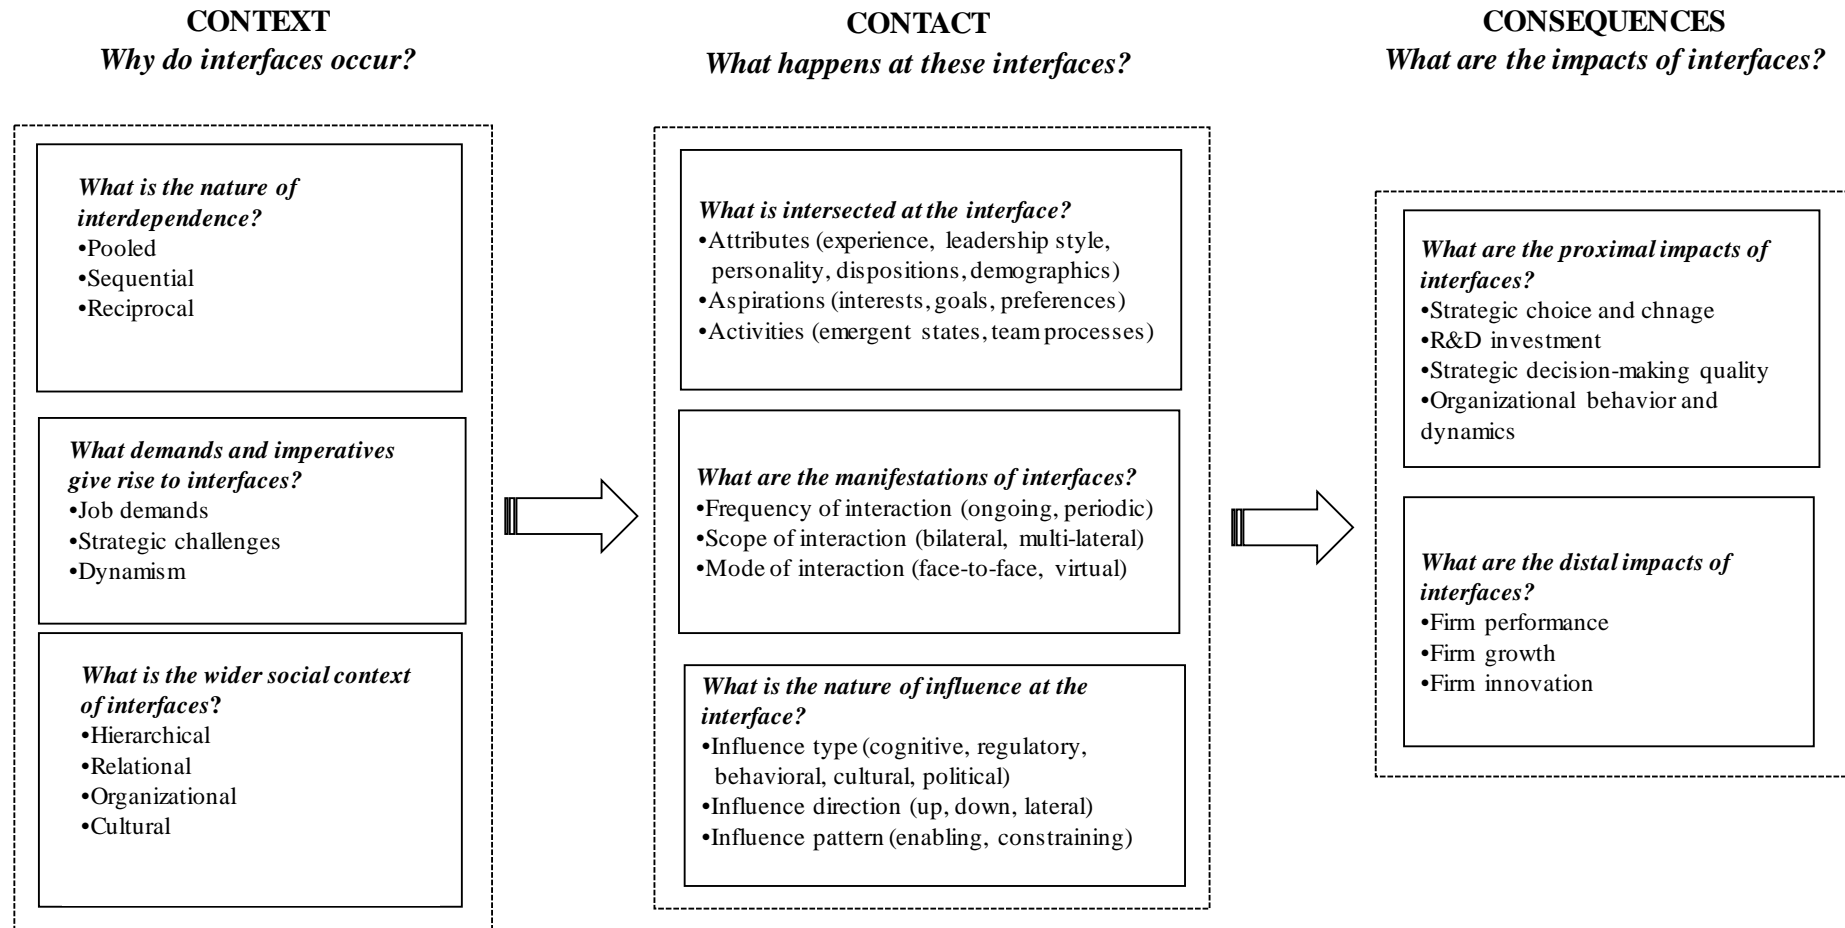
CONTEXT
Why do interfaces occur?

What is the nature of interdependence?
•Pooled
•Sequential
•Reciprocal

What demands and imperatives give rise to interfaces?
•Job demands
•Strategic challenges
•Dynamism

What is the wider social context of interfaces?
•Hierarchical
•Relational
•Organizational
•Cultural

CONTACT
What happens at these interfaces?

What is intersected at the interface?
•Attributes (experience, leadership style, personality, dispositions, demographics)
•Aspirations (interests, goals, preferences)
•Activities (emergent states, team processes)

What are the manifestations of interfaces?
•Frequency of interaction (ongoing, periodic)
•Scope of interaction (bilateral, multi-lateral)
•Mode of interaction (face-to-face, virtual)

What is the nature of influence at the interface?
•Influence type (cognitive, regulatory, behavioral, cultural, political)
•Influence direction (up, down, lateral)
•Influence pattern (enabling, constraining)

CONSEQUENCES
What are the impacts of interfaces?

What are the proximal impacts of interfaces?
•Strategic choice and chnage
•R&D investment
•Strategic decision-making quality
•Organizational behavior and dynamics

What are the distal impacts of interfaces?
•Firm performance
•Firm growth
•Firm innovation